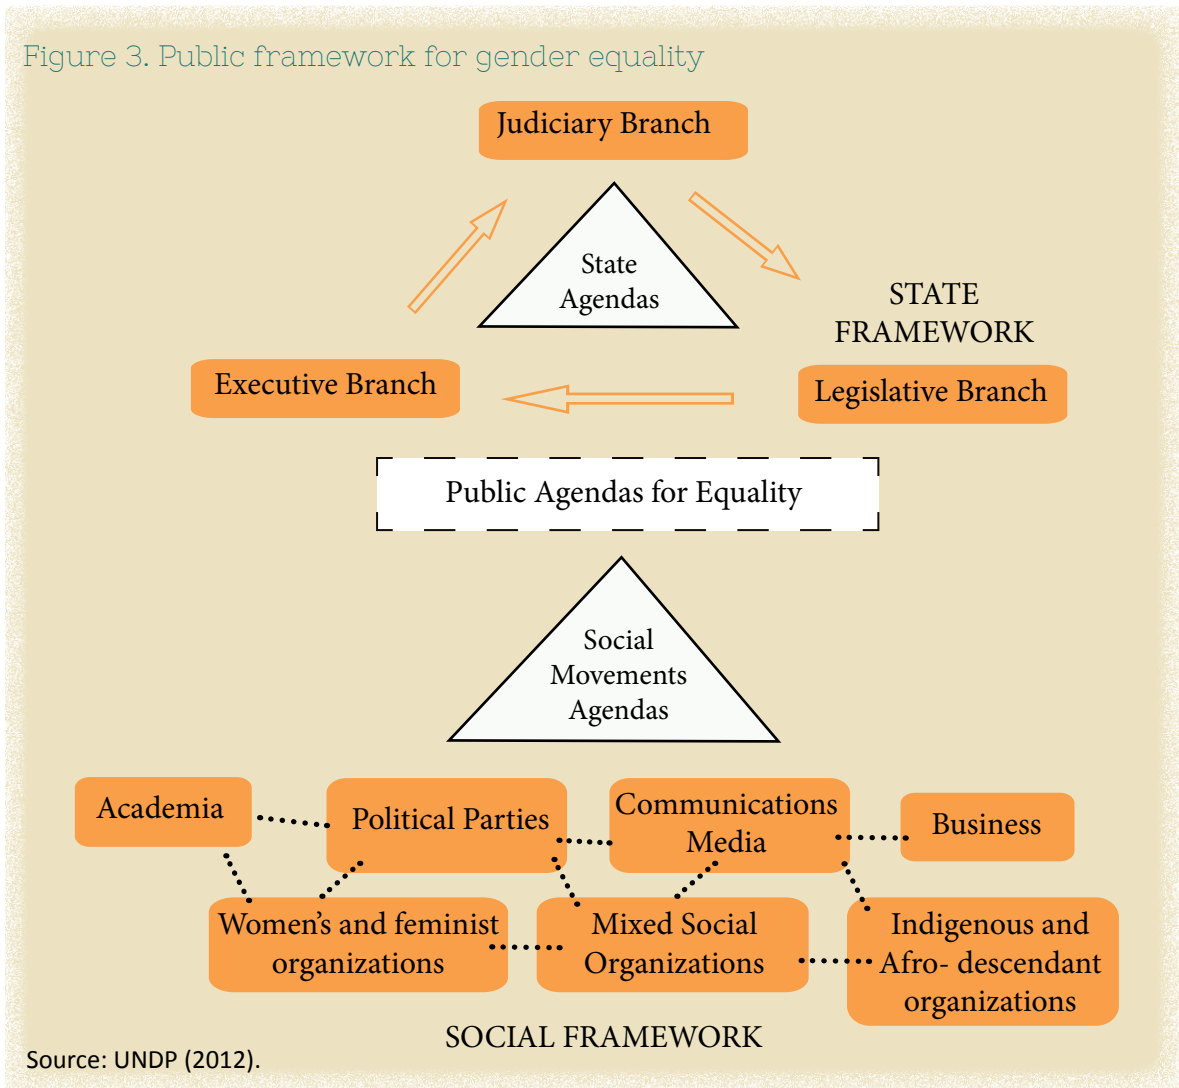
Figure 3. Public framework for gender equality

Judiciary Branch

State Agendas

STATE FRAMEWORK

Executive Branch

Legislative Branch

Public Agendas for Equality

Social Movements Agendas

Academia

Political Parties

Communications Media

Business

Women's and feminist organizations

Mixed Social Organizations

Indigenous and Afro- descendant organizations

SOCIAL FRAMEWORK

Source: UNDP (2012).